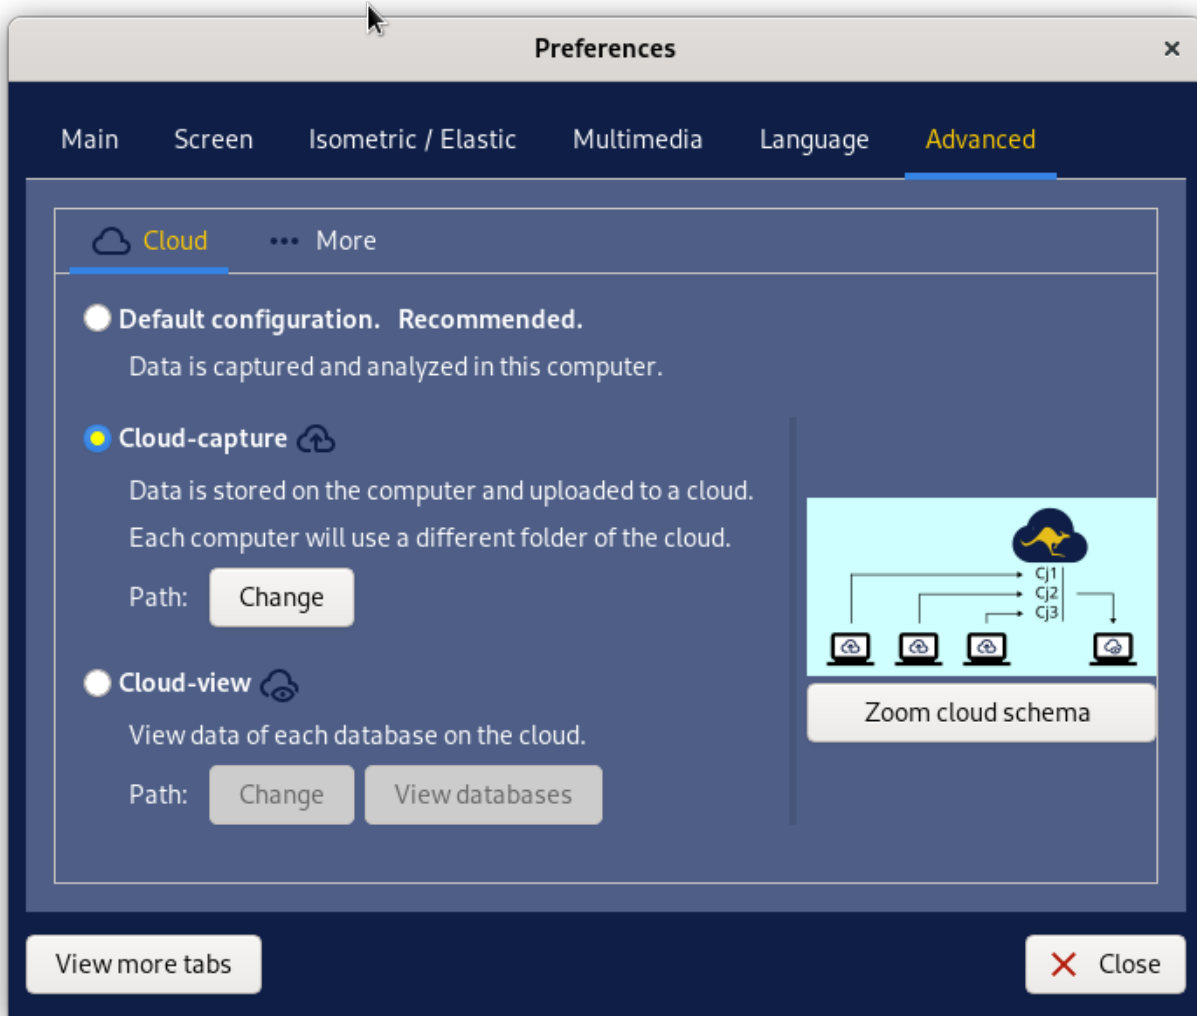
Preferences

×

Main Screen Isometric / Elastic Multimedia Language Advanced

Cloud ••• More

Default configuration. Recommended.

Data is captured and analyzed in this computer.

Cloud-capture

Data is stored on the computer and uploaded to a cloud.

Each computer will use a different folder of the cloud.

Path: Change

Cloud-view

View data of each database on the cloud.

Path: Change View databases

Cj1
Cj2
Cj3

Zoom cloud schema

View more tabs

Close